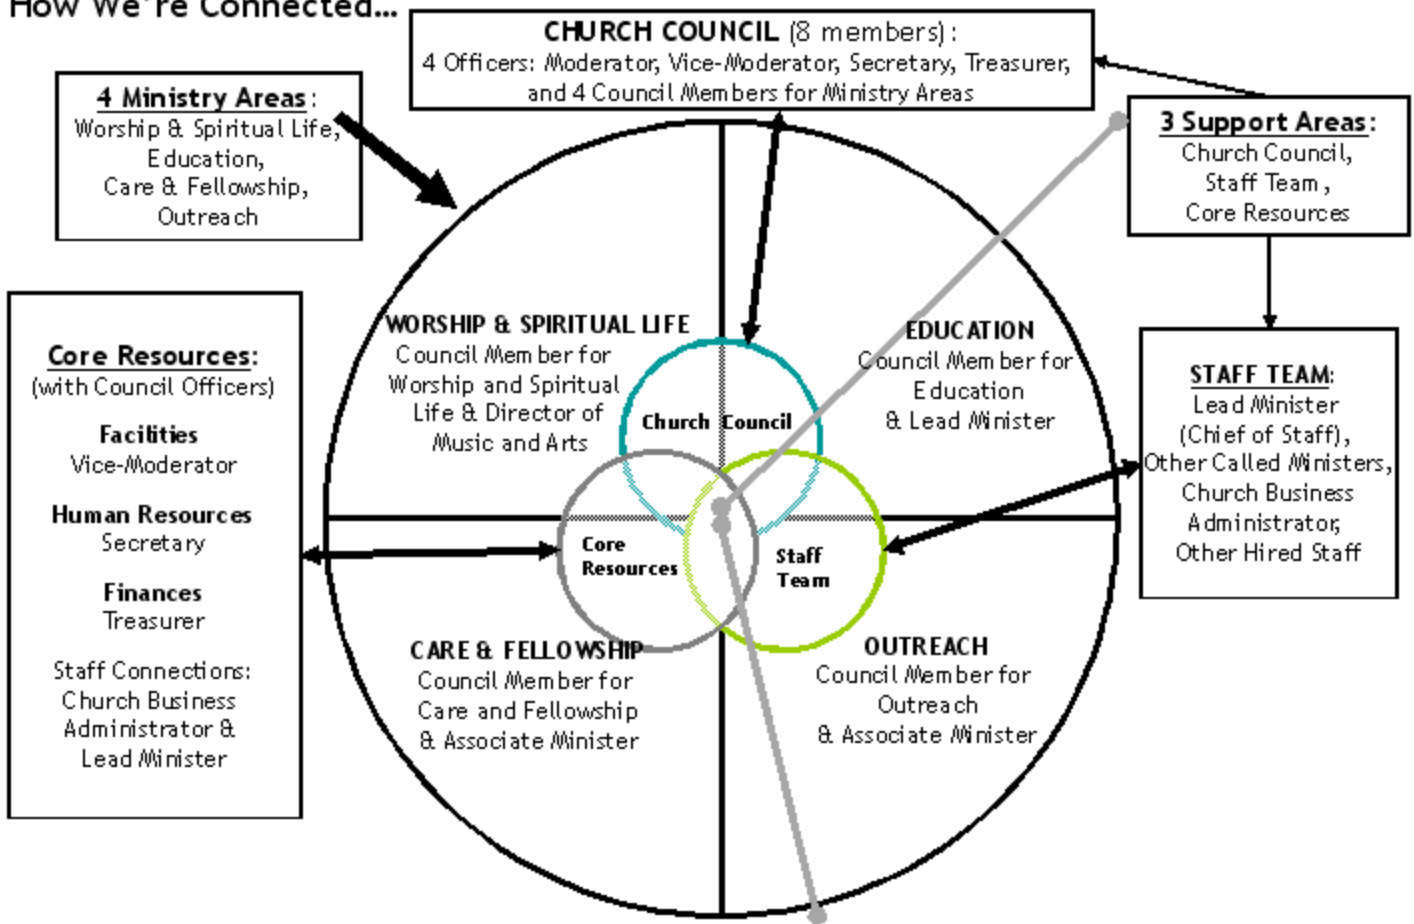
How We're Connected...

CHURCH COUNCIL (8 members):
4 Officers: Moderator, Vice-Moderator, Secretary, Treasurer, and 4 Council Members for Ministry Areas

4 Ministry Areas:
Worship & Spiritual Life,
Education,
Care & Fellowship,
Outreach

3 Support Areas:
Church Council,
Staff Team,
Core Resources

Core Resources:
(with Council Officers)

Facilities
Vice-Moderator

Human Resources
Secretary

Finances
Treasurer

Staff Connections:
Church Business Administrator & Lead Minister

WORSHIP & SPIRITUAL LIFE
Council Member for Worship and Spiritual Life & Director of Music and Arts

EDUCATION
Council Member for Education & Lead Minister

Church Council

Core Resources

Staff Team

STAFF TEAM:
Lead Minister (Chief of Staff),
Other Called Ministers,
Church Business Administrator,
Other Hired Staff

CARE & FELLOWSHIP
Council Member for Care and Fellowship & Associate Minister

OUTREACH
Council Member for Outreach & Associate Minister